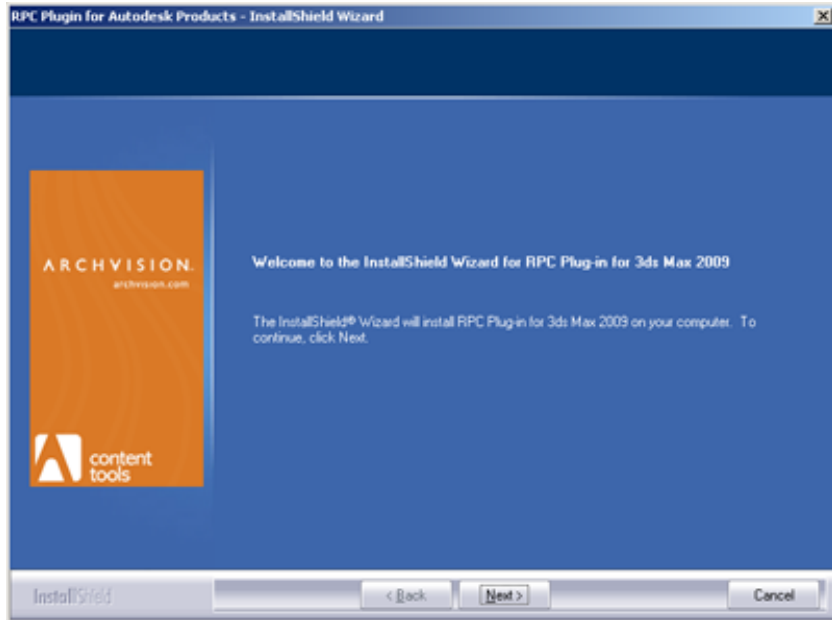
RPC Plugin for Autodesk Products - InstallShield Wizard

ARCHVISION.
archvision.com

content tools

Welcome to the InstallShield Wizard for RPC Plug-in for 3ds Max 2009

The InstallShield® Wizard will install RPC Plug-in for 3ds Max 2009 on your computer. To continue, click Next.

InstallShield

< Back

Next >

Cancel